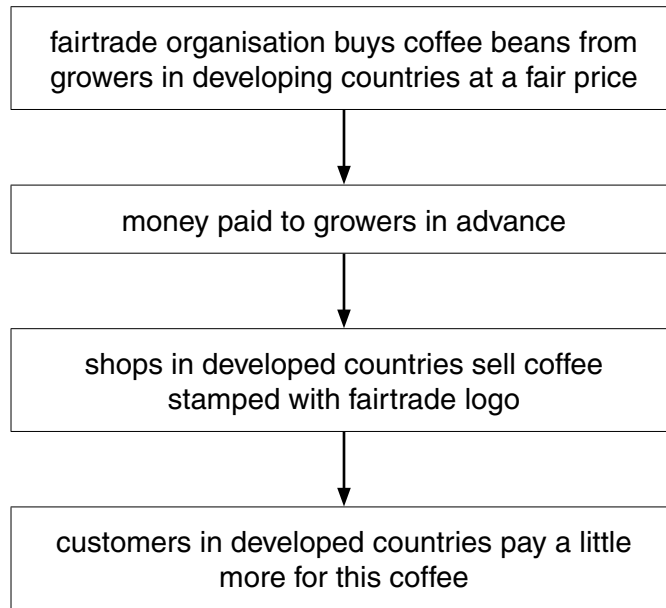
fairtrade organisation buys coffee beans from growers in developing countries at a fair price

money paid to growers in advance

shops in developed countries sell coffee stamped with fairtrade logo

customers in developed countries pay a little more for this coffee